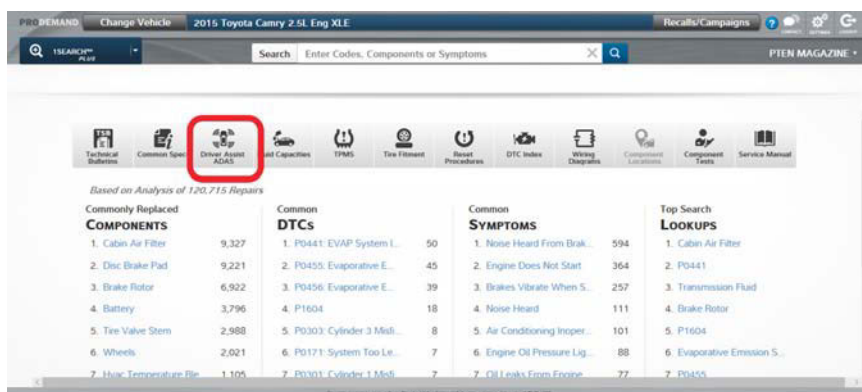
PRODEMAND Change Vehicle 2015 Toyota Camry 2.5L Eng XLE

Recalls/Campaigns

1SEARCH PLUS

Search Enter Codes, Components or Symptoms

PTEN MAGAZINE

Technical Bulletins | Common Specs | Driver Assist ADAS | Fluid Capacities | TPMS | Tire Fitment | Reset Procedures | DTC Index | Wiring Diagrams | Component Locations | Component Tests | Service Manual

Based on Analysis of 120,715 Repairs

Commonly Replaced
COMPONENTS
1. Cabin Air Filter 9,327
2. Disc Brake Pad 9,221
3. Brake Rotor 6,922
4. Battery 3,796
5. Tire Valve Stem 2,988
6. Wheels 2,021
7. Hvac Temperature Ble... 1,105

Common
DTCs
1. P0441: EVAP System I... 50
2. P0455: Evaporative E... 45
3. P0456: Evaporative E... 39
4. P1604 18
5. P0303: Cylinder 3 Misfi... 8
6. P0171: System Too Le... 7
7. P0301: Cylinder 1 Misfi... 7

Common
SYMPTOMS
1. Noise Heard From Brak... 594
2. Engine Does Not Start 364
3. Brakes Vibrate When S... 257
4. Noise Heard 111
5. Air Conditioning Inoper... 101
6. Engine Oil Pressure Lig... 88
7. Oil Leaks From Engine 77

Top Search
LOOKUPS
1. Cabin Air Filter
2. P0441
3. Transmission Fluid
4. Brake Rotor
5. P1604
6. Evaporative Emission S...
7. P0455